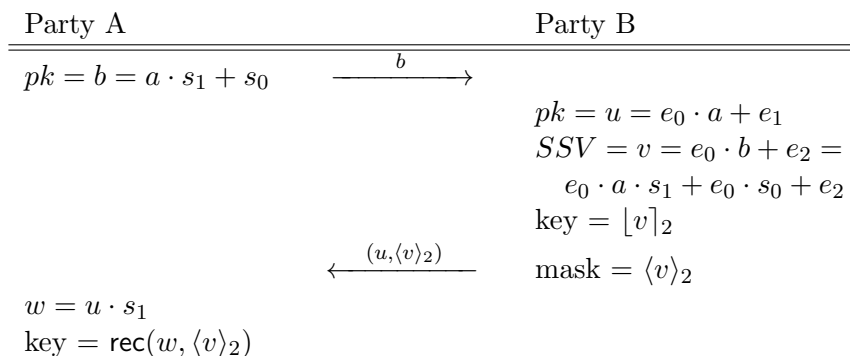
| Party A | | Party B |
|---|---|---|
| $pk = b = a \cdot s_1 + s_0$ | $\xrightarrow{b}$ | |
| | | $pk = u = e_0 \cdot a + e_1$ |
| | | $SSV = v = e_0 \cdot b + e_2 =$ |
| | | $e_0 \cdot a \cdot s_1 + e_0 \cdot s_0 + e_2$ |
| | | $\text{key} = \lfloor v \rceil_2$ |
| | $\xleftarrow{(u, \langle v \rangle_2)}$ | $\text{mask} = \langle v \rangle_2$ |
| $w = u \cdot s_1$ | | |
| $\text{key} = \mathsf{rec}(w, \langle v \rangle_2)$ | | |